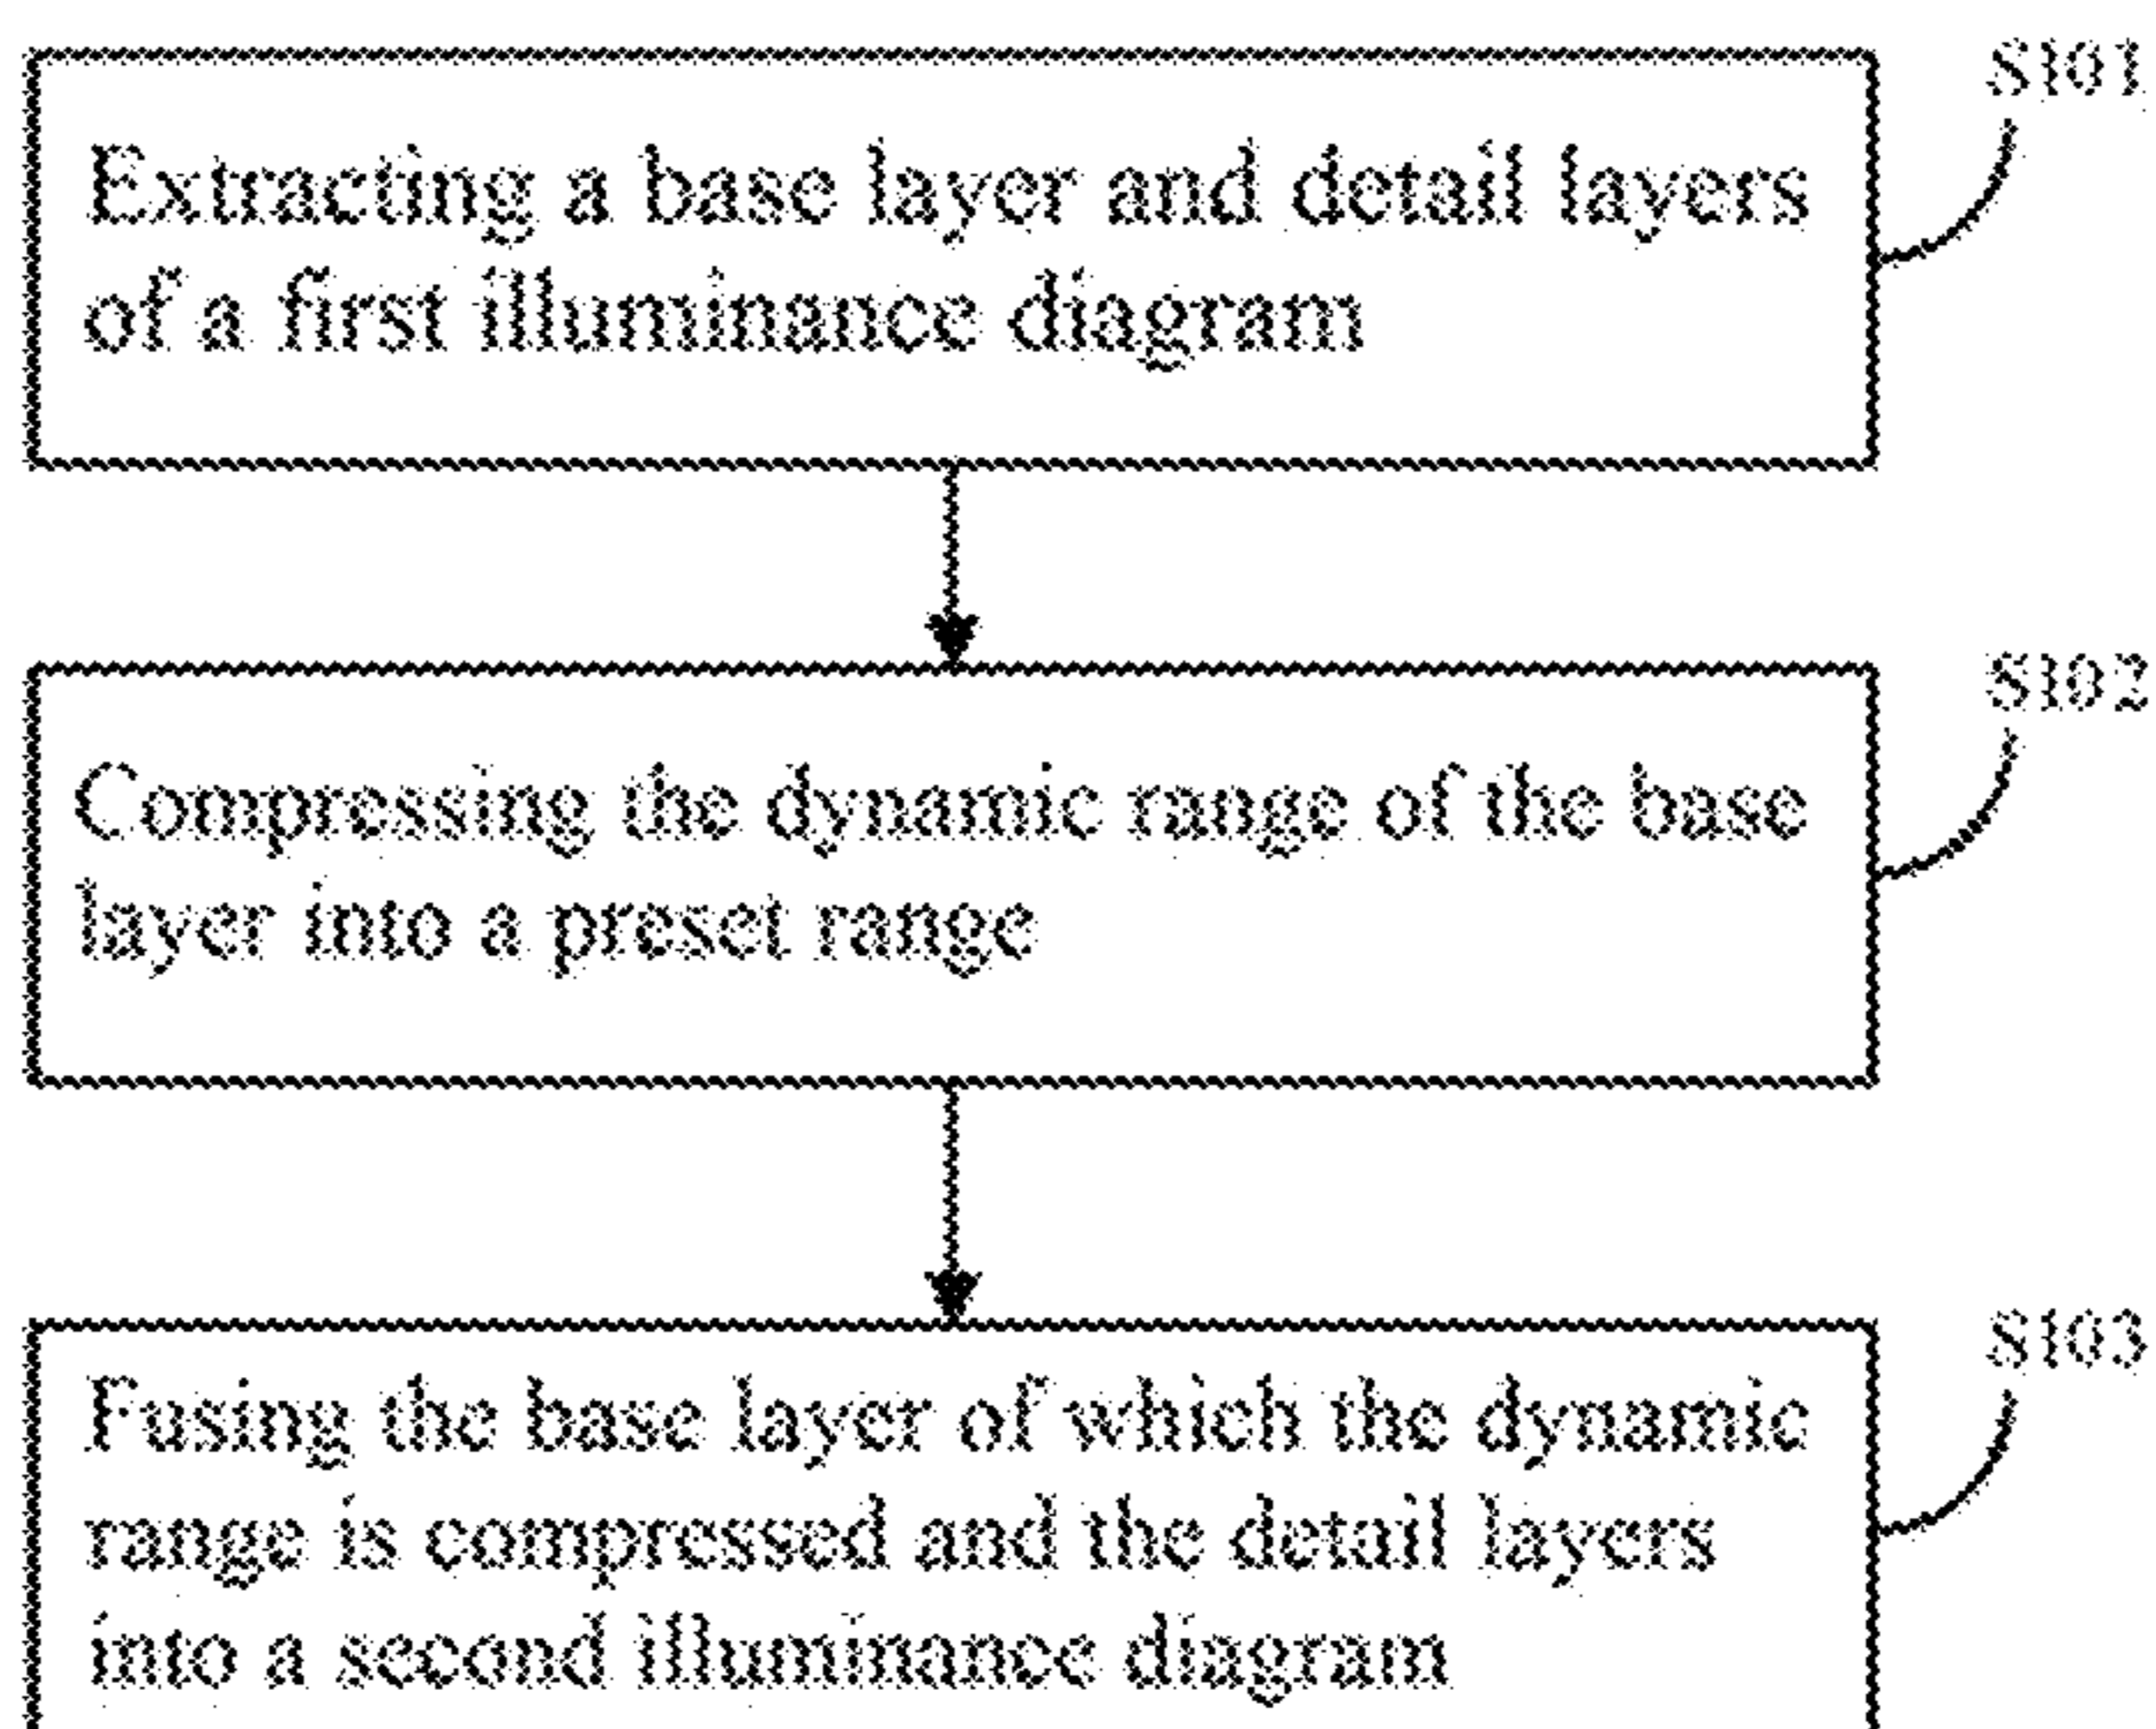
S101

Extracting a base layer and detail layers of a first illuminance diagram

S102

Compressing the dynamic range of the base layer into a preset range

S103

Fusing the base layer of which the dynamic range is compressed and the detail layers into a second illuminance diagram